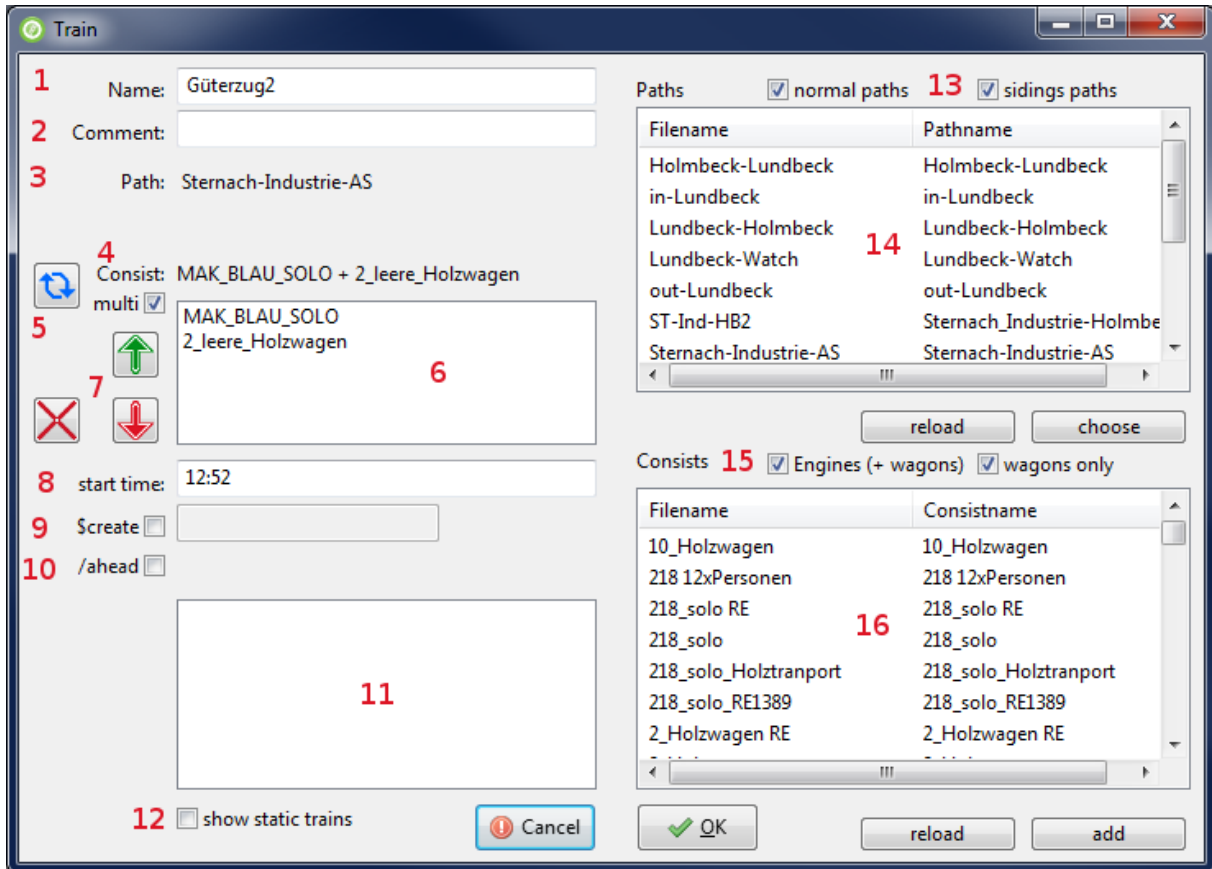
Train

1 Name: Güterzug2
2 Comment:
3 Path: Sternach-Industrie-AS

4 Consist: MAK_BLAU_SOLO + 2_leere_Holzwagen
multi
5
MAK_BLAU_SOLO
2_leere_Holzwagen
6
7

8 start time: 12:52
9 $create
10 /ahead

11

12 show static trains

Cancel

Paths normal paths 13 sidings paths

| Filename | Pathname |
|---|---|
| Holmbeck-Lundbeck | Holmbeck-Lundbeck |
| in-Lundbeck | in-Lundbeck |
| Lundbeck-Holmbeck | Lundbeck-Holmbeck |
| Lundbeck-Watch | Lundbeck-Watch |
| out-Lundbeck | out-Lundbeck |
| ST-Ind-HB2 | Sternach_Industrie-Holmbe |
| Sternach-Industrie-AS | Sternach-Industrie-AS |

14

reload choose

Consists 15 Engines (+ wagons) wagons only

| Filename | Consistname |
|---|---|
| 10_Holzwagen | 10_Holzwagen |
| 218 12xPersonen | 218 12xPersonen |
| 218_solo RE | 218_solo RE |
| 218_solo | 218_solo |
| 218_solo_Holztranport | 218_solo_Holztranport |
| 218_solo_RE1389 | 218_solo_RE1389 |
| 2_Holzwagen RE | 2_Holzwagen RE |

16

OK reload add